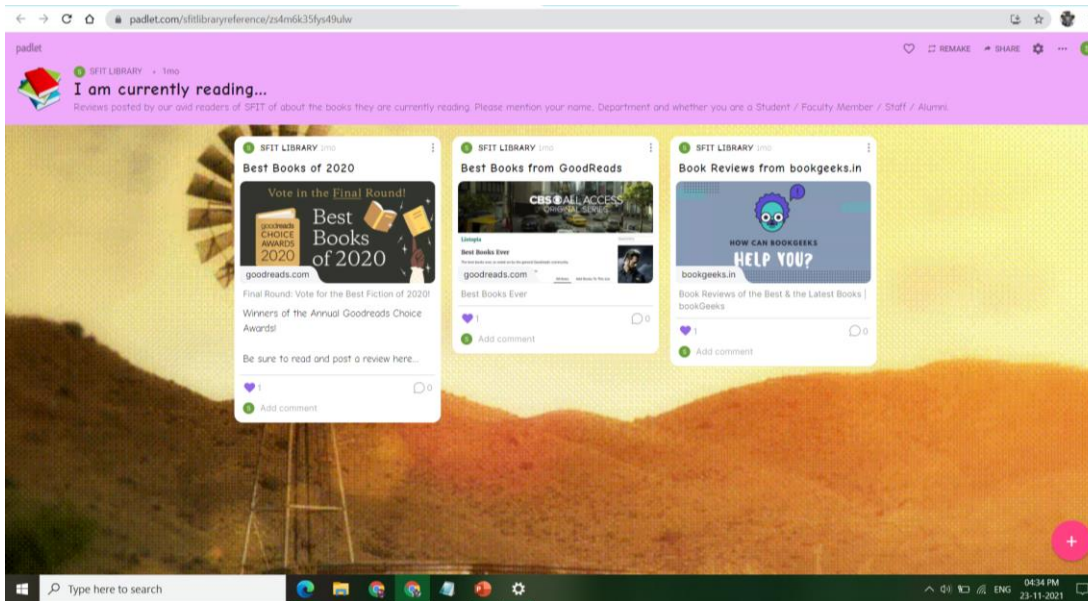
padlet.com/sfitlibraryreference/zs4m6k35fys49ulw

padlet

REMAKE SHARE

SFIT LIBRARY • 1mo

I am currently reading...

Reviews posted by our avid readers of SFIT of about the books they are currently reading. Please mention your name, Department and whether you are a Student / Faculty Member / Staff / Alumni.

SFIT LIBRARY 1mo

Best Books of 2020

Vote in the Final Round!

goodreads CHOICE AWARDS 2020

Best Books of 2020

goodreads.com

Final Round: Vote for the Best Fiction of 2020!

Winners of the Annual Goodreads Choice Awards!

Be sure to read and post a review here...

1

0

Add comment

SFIT LIBRARY 1mo

Best Books from GoodReads

CBS ALL ACCESS ORIGINAL SERIES

Listopia

Best Books Ever

goodreads.com

Best Books Ever

1

0

Add comment

SFIT LIBRARY 1mo

Book Reviews from bookgeeks.in

HOW CAN BOOKGEEKS HELP YOU?

bookgeeks.in

Book Reviews of the Best & the Latest Books | bookGeeks

1

0

Add comment

Type here to search

ENG 04:34 PM 23-11-2021